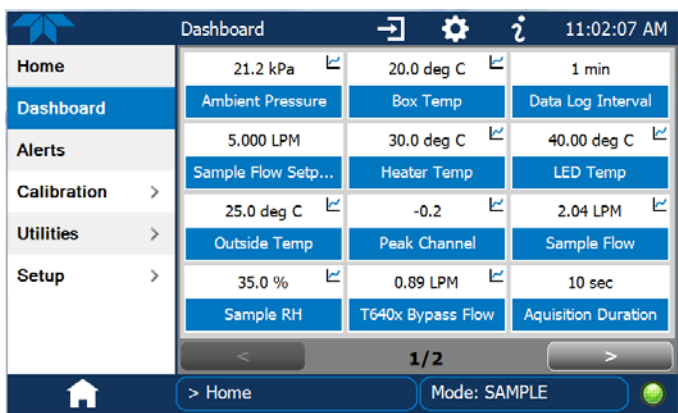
Dashboard

11:02:07 AM

Home

Dashboard

Alerts

Calibration >

Utilities >

Setup >

| | | |
|---|---|---|
| 21.2 kPa | 20.0 deg C | 1 min |
| Ambient Pressure | Box Temp | Data Log Interval |
| 5.000 LPM | 30.0 deg C | 40.00 deg C |
| Sample Flow Setp... | Heater Temp | LED Temp |
| 25.0 deg C | -0.2 | 2.04 LPM |
| Outside Temp | Peak Channel | Sample Flow |
| 35.0 % | 0.89 LPM | 10 sec |
| Sample RH | T640x Bypass Flow | Aquisition Duration |

<

1/2

>

> Home

Mode: SAMPLE